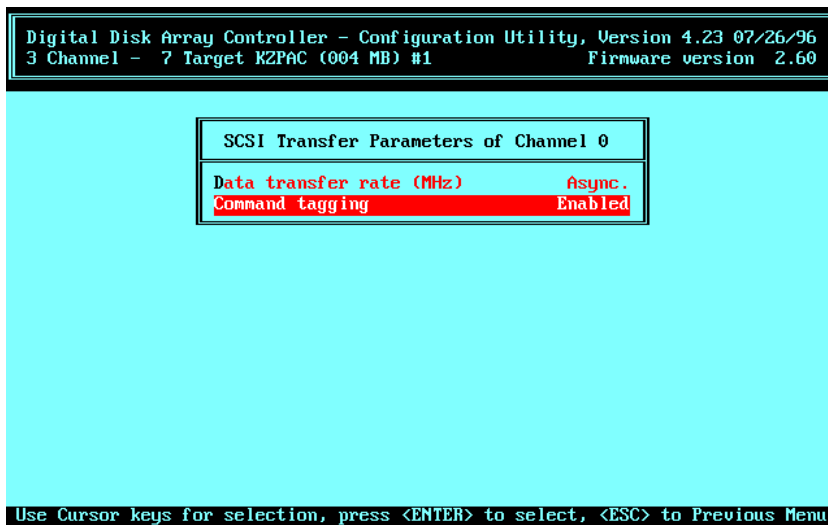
Digital Disk Array Controller - Configuration Utility, Version 4.23 07/26/96
3 Channel - 7 Target KZPAC (004 MB) #1 Firmware version 2.60

SCSI Transfer Parameters of Channel 0

Data transfer rate (MHz) Async.
Command tagging Enabled

Use Cursor keys for selection, press <ENTER> to select, <ESC> to Previous Menu